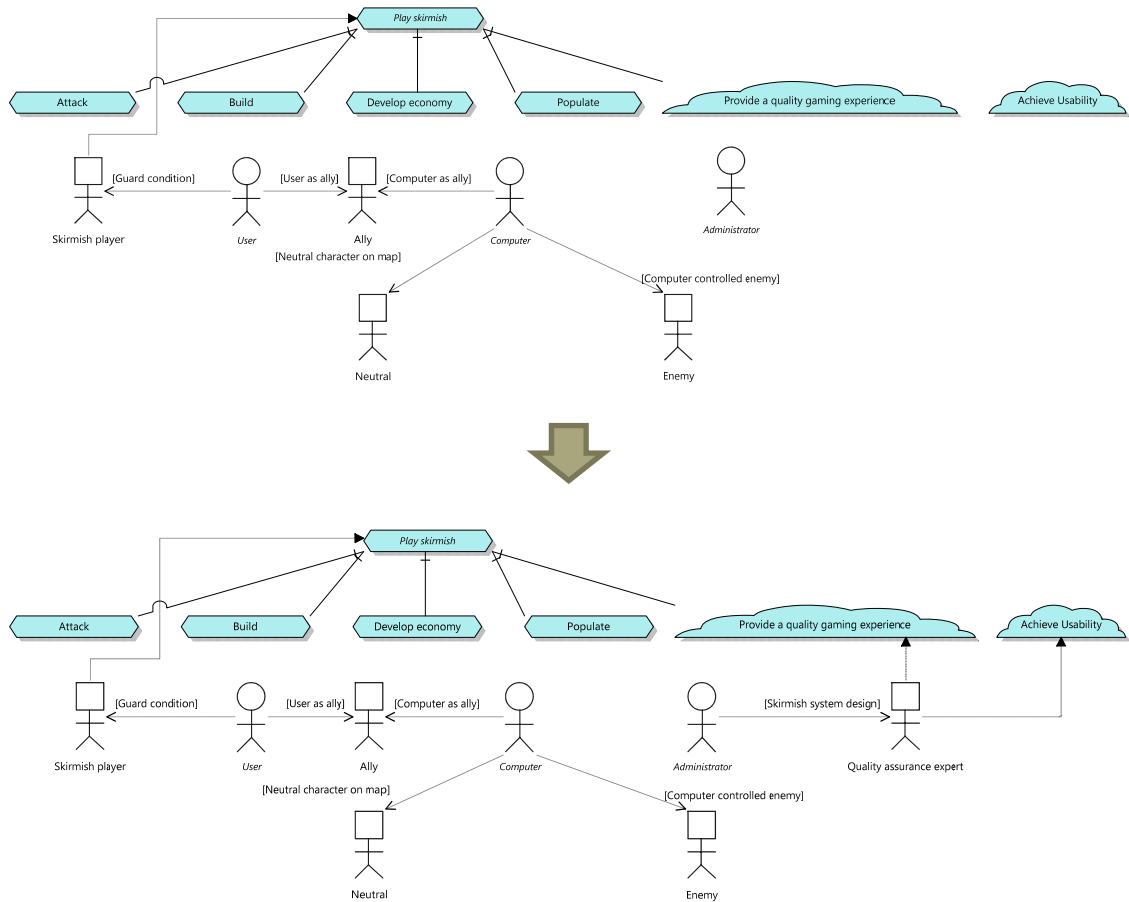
Play skirmish

Attack

Build

Develop economy

Populate

Provide a quality gaming experience

Achieve Usability

[Guard condition]

[User as ally]

[Computer as ally]

Skirmish player

User

Ally

Computer

Administrator

[Neutral character on map]

[Computer controlled enemy]

Neutral

Enemy

Play skirmish

Attack

Build

Develop economy

Populate

Provide a quality gaming experience

Achieve Usability

[Guard condition]

[User as ally]

[Computer as ally]

[Skirmish system design]

Skirmish player

User

Ally

Computer

Administrator

Quality assurance expert

[Neutral character on map]

[Computer controlled enemy]

Neutral

Enemy